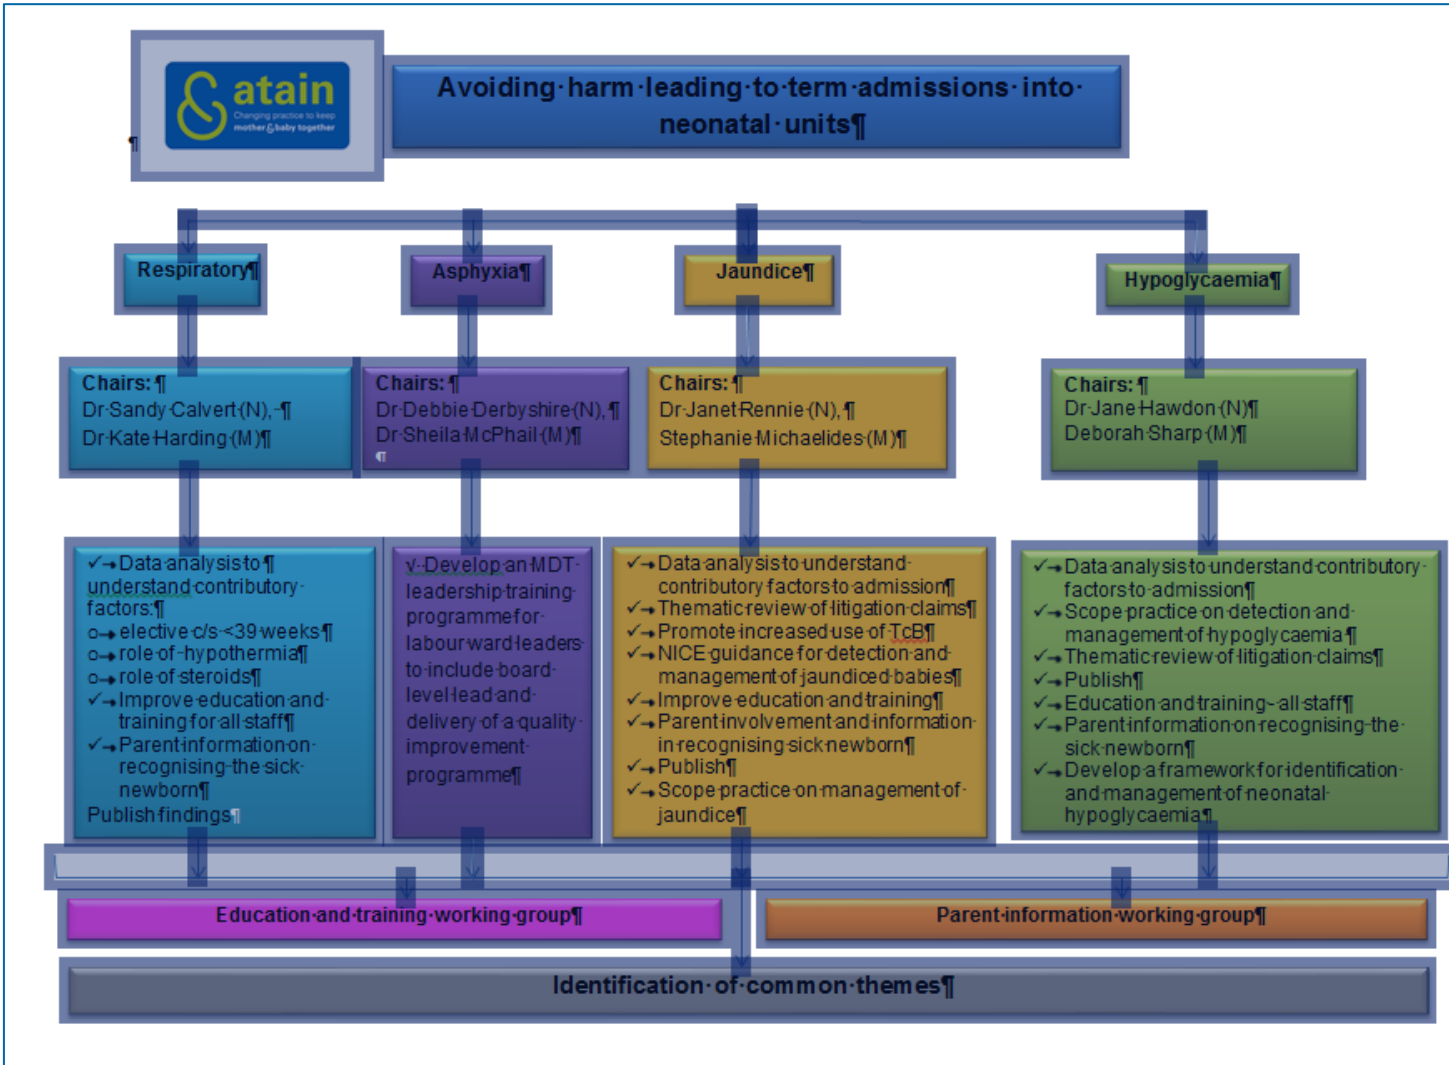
atain
Changing practice to keep mother & baby together

Avoiding harm leading to term admissions into neonatal units

Respiratory

Asphyxia

Jaundice

Hypoglycaemia

Chairs:
Dr Sandy Calvert (N),
Dr Kate Harding (M)

Chairs:
Dr Debbie Derbyshire (N),
Dr Sheila McPhail (M)

Chairs:
Dr Janet Rennie (N),
Stephanie Michaelides (M)

Chairs:
Dr Jane Hawdon (N)
Deborah Sharp (M)

✓ Data analysis to understand contributory factors:
o elective c/s <39 weeks
o role of hypothermia
o role of steroids
✓ Improve education and training for all staff
✓ Parent information on recognising the sick newborn
Publish findings

√ Develop an MDT leadership training programme for labour ward leaders to include board level lead and delivery of a quality improvement programme

✓ Data analysis to understand contributory factors to admission
✓ Thematic review of litigation claims
✓ Promote increased use of TcB
✓ NICE guidance for detection and management of jaundiced babies
✓ Improve education and training
✓ Parent involvement and information in recognising sick newborn
✓ Publish
✓ Scope practice on management of jaundice

✓ Data analysis to understand contributory factors to admission
✓ Scope practice on detection and management of hypoglycaemia
✓ Thematic review of litigation claims
✓ Publish
✓ Education and training - all staff
✓ Parent information on recognising the sick newborn
✓ Develop a framework for identification and management of neonatal hypoglycaemia

Education and training working group

Parent information working group

Identification of common themes